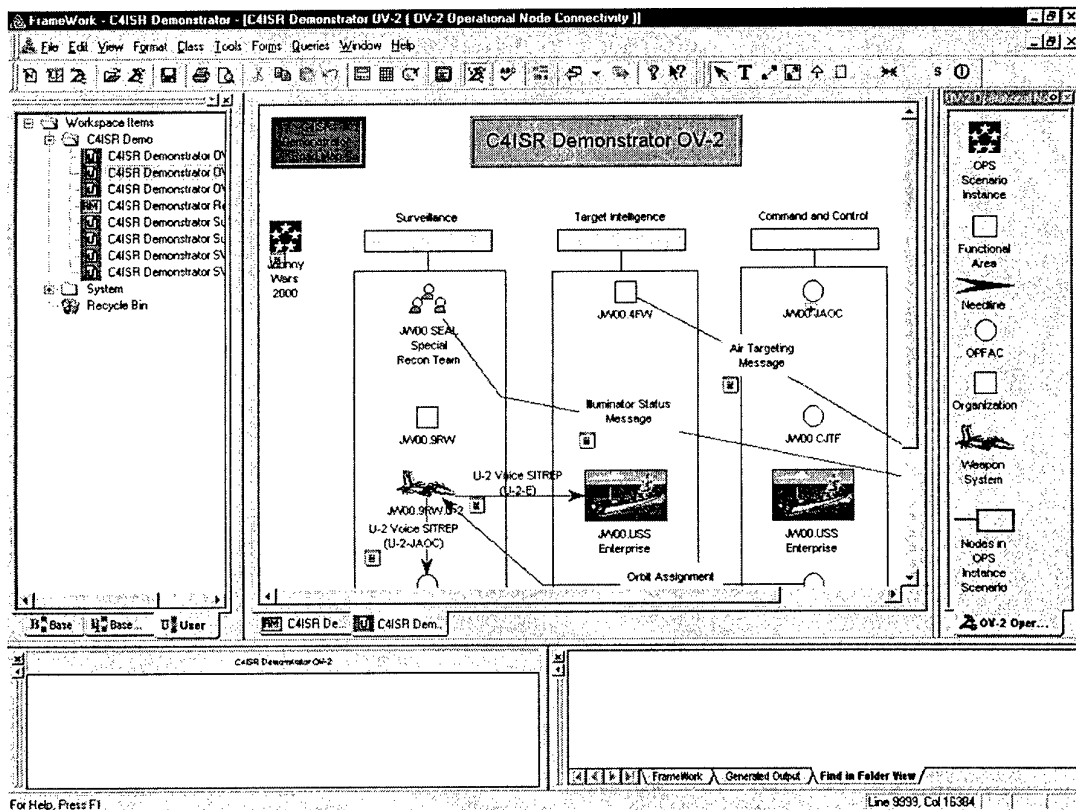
FrameWork - C4ISR Demonstrator - [C4ISR Demonstrator OV-2 [ OV-2 Operational Node Connectivity ]]

File Edit View Format Class Tools Forms Queries Window Help

Workspace Items
C4ISR Demo
C4ISR Demonstrator OV
C4ISR Demonstrator OV
C4ISR Demonstrator OV
C4ISR Demonstrator Re
C4ISR Demonstrator Su
C4ISR Demonstrator Su
C4ISR Demonstrator SV
C4ISR Demonstrator SV
System
Recycle Bin

Base | Base... | User

C4ISR Demonstrator OV-2

Jonny Wars 2000

Surveillance

Target Intelligence

Command and Control

JW00 SEAL Special Recon Team

JW00.4FW

JW00.JAOC

Air Targeting Message

Illuminator Status Message

JW00.9RW

JW00.CJTF

U-2 Voice SITREP (U-2-E)

JW00.9RW.U-2

U-2 Voice SITREP (U-2-JAOC)

JW00.USS Enterprise

JW00.USS Enterprise

Orbit Assignment

C4ISR De... | C4ISR Dem...

OV-2 Operational Node

OPS Scenario Instance

Functional Area

Needline

OPFAC

Organization

Weapon System

Nodes in OPS Instance Scenario

OV-2 Oper...

C4ISR Demonstrator OV-2

FrameWork | Generated Output | Find in Folder View

For Help, Press F1

Line 9999, Col 16384